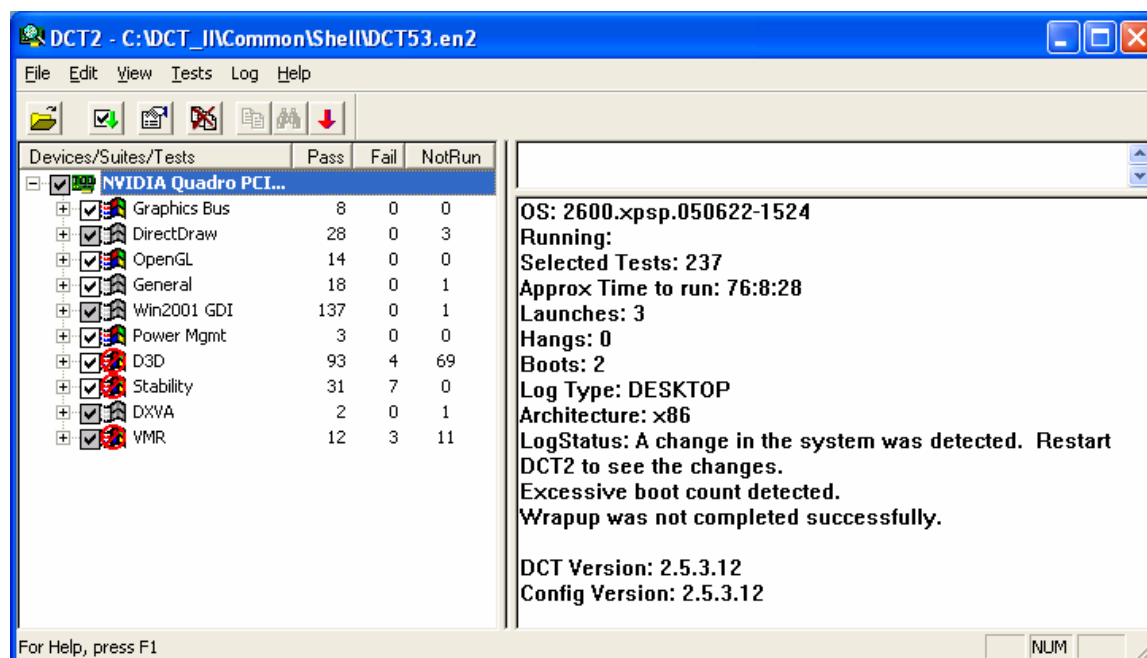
DCT2 - C:\DCT_II\Common\Shell\DCT53.en2

File Edit View Tests Log Help

| Devices/Suites/Tests | Pass | Fail | NotRun |
|---|---|---|---|
| NVIDIA Quadro PCI... | | | |
| Graphics Bus | 8 | 0 | 0 |
| DirectDraw | 28 | 0 | 3 |
| OpenGL | 14 | 0 | 0 |
| General | 18 | 0 | 1 |
| Win2001 GDI | 137 | 0 | 1 |
| Power Mgmt | 3 | 0 | 0 |
| D3D | 93 | 4 | 69 |
| Stability | 31 | 7 | 0 |
| DXVA | 2 | 0 | 1 |
| VMR | 12 | 3 | 11 |

OS: 2600.xpsp.050622-1524
Running:
Selected Tests: 237
Approx Time to run: 76:8:28
Launches: 3
Hangs: 0
Boots: 2
Log Type: DESKTOP
Architecture: x86
LogStatus: A change in the system was detected. Restart DCT2 to see the changes.
Excessive boot count detected.
Wrapup was not completed successfully.

DCT Version: 2.5.3.12
Config Version: 2.5.3.12

For Help, press F1

NUM